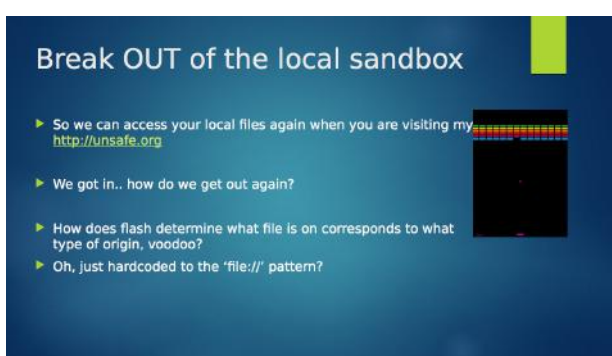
Break OUT of the local sandbox

So we can access your local files again when you are visiting my http://unsafe.org

We got in.. how do we get out again?

How does flash determine what file is on corresponds to what type of origin, voodoo?

Oh, just hardcoded to the 'file://' pattern?